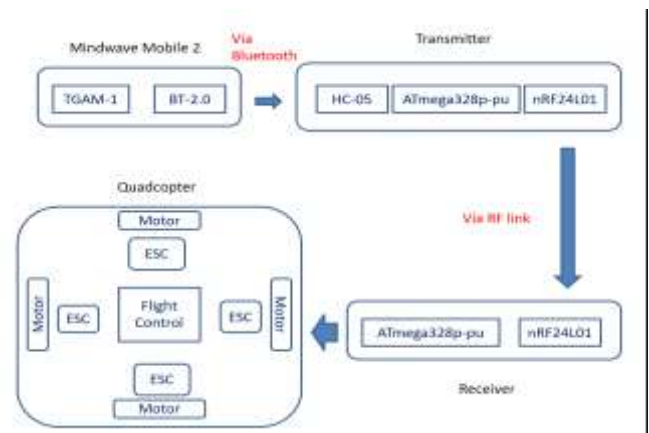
Mindwave Mobile 2

Via Bluetooth

Transmitter

TGAM-1

BT-2.0

HC-05

ATmega328p-pu

nRF24L01

Via RF link

Quadcopter

Motor

ESC

Motor

ESC

Flight Control

ESC

Motor

ESC

Motor

ATmega328p-pu

nRF24L01

Receiver